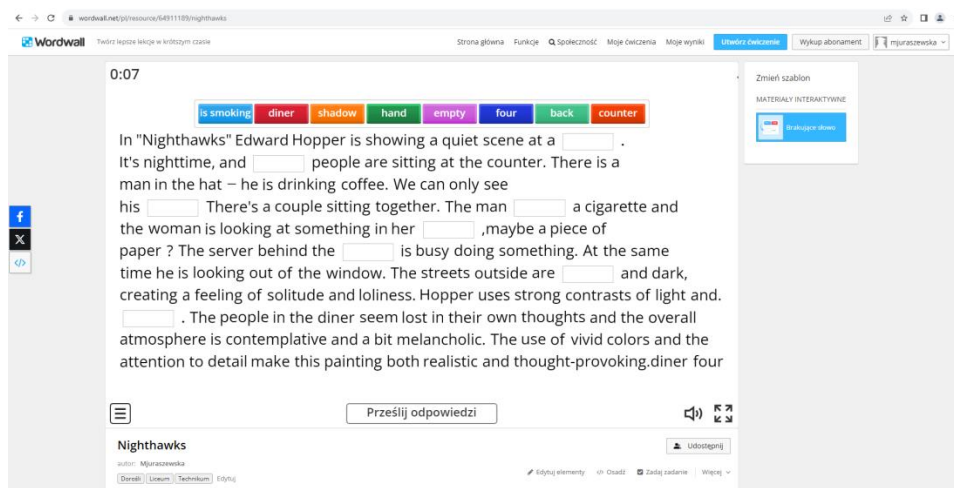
wordwall.net/pl/resource/64911189/nighthawks

Wordwall Twórz lepsze lekcje w krótszym czasie

Strona główna Funkcje Społeczność Moje ćwiczenia Moje wyniki Utwórz ćwiczenie Wykup abonament mjuraszewska

0:07

is smoking diner shadow hand empty four back counter

In "Nighthawks" Edward Hopper is showing a quiet scene at a [ ] . It's nighttime, and [ ] people are sitting at the counter. There is a man in the hat – he is drinking coffee. We can only see his [ ] There's a couple sitting together. The man [ ] a cigarette and the woman is looking at something in her [ ] ,maybe a piece of paper ? The server behind the [ ] is busy doing something. At the same time he is looking out of the window. The streets outside are [ ] and dark, creating a feeling of solitude and loliness. Hopper uses strong contrasts of light and. [ ] . The people in the diner seem lost in their own thoughts and the overall atmosphere is contemplative and a bit melancholic. The use of vivid colors and the attention to detail make this painting both realistic and thought-provoking.diner four

Prześlij odpowiedzi

Zmień szablon

MATERIAŁY INTERAKTYWNE

Brakujące słowo

Nighthawks

autor: Mjuraszewska

Dorośli Liceum Technikum Edytuj

Udostępnij

Edytuj elementy Osadź Zadaj zadanie Więcej